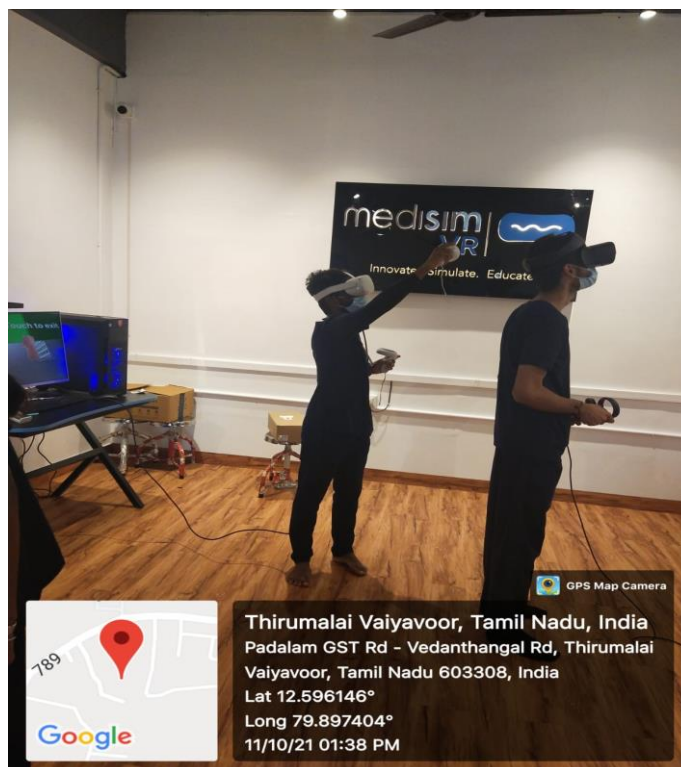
medisim VR
Innovate. Simulate. Educate

GPS Map Camera

789

Google

Thirumalai Vaiyavoor, Tamil Nadu, India
Padalam GST Rd - Vedanthangal Rd, Thirumalai Vaiyavoor, Tamil Nadu 603308, India
Lat 12.596146°
Long 79.897404°
11/10/21 01:38 PM